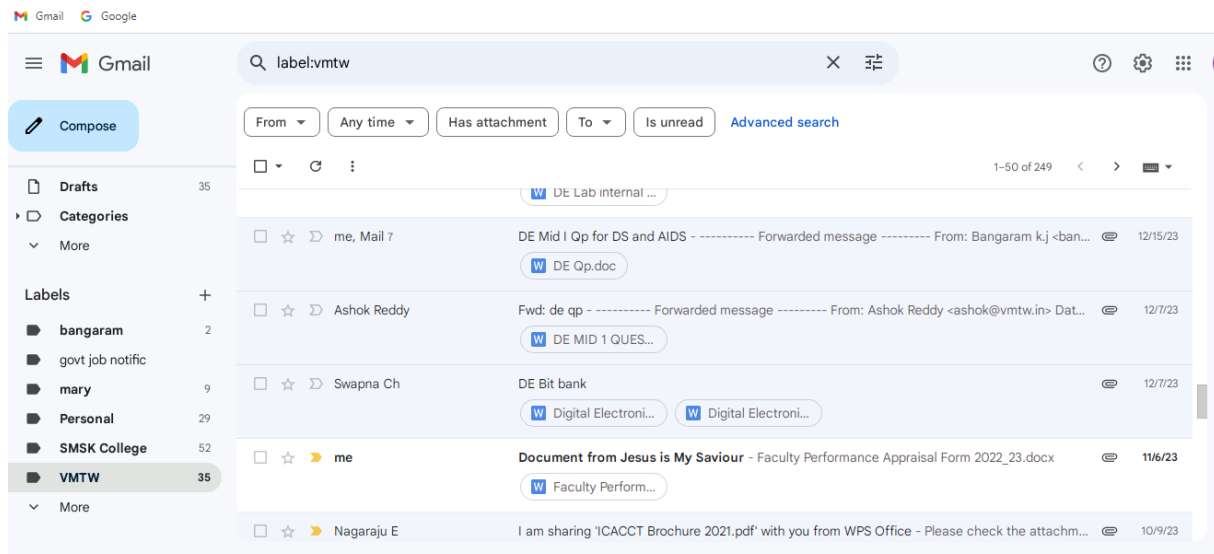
Gmail Google

Gmail

label:vmtw

Compose

From Any time Has attachment To Is unread Advanced search

1–50 of 249

Drafts 35
Categories
More

Labels +
bangaram 2
govt job notific
mary 9
Personal 29
SMSK College 52
VMTW 35
More

DE Lab internal ...

me, Mail 7 DE Mid I Qp for DS and AIDS - ---------- Forwarded message --------- From: Bangaram k.j <ban... 12/15/23
DE Qp.doc

Ashok Reddy Fwd: de qp - ---------- Forwarded message --------- From: Ashok Reddy <ashok@vmtw.in> Dat... 12/7/23
DE MID 1 QUES...

Swapna Ch DE Bit bank 12/7/23
Digital Electroni... Digital Electroni...

me Document from Jesus is My Saviour - Faculty Performance Appraisal Form 2022_23.docx 11/6/23
Faculty Perform...

Nagaraju E I am sharing 'ICACCT Brochure 2021.pdf' with you from WPS Office - Please check the attachm... 10/9/23